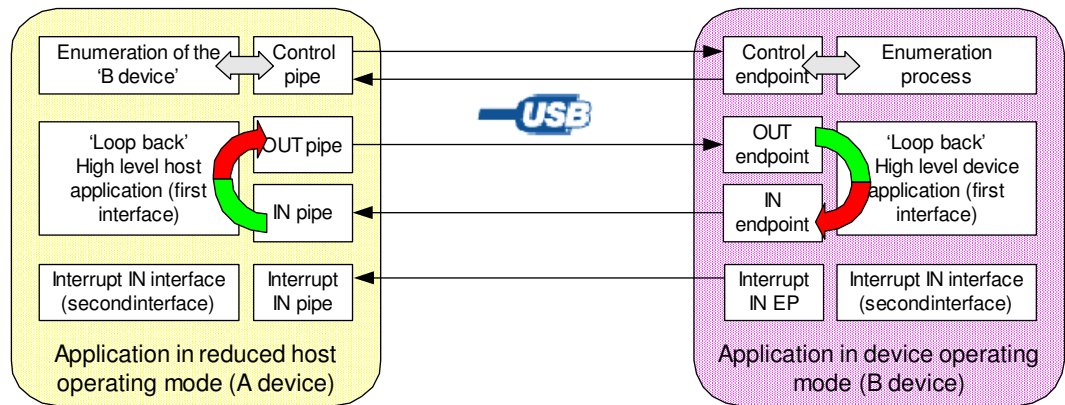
Enumeration of the 'B device'

Control pipe

'Loop back' High level host application (first interface)

OUT pipe

IN pipe

Interrupt IN interface (secondinterface)

Interrupt IN pipe

Application in reduced host operating mode (A device)

USB

Control endpoint

Enumeration process

OUT endpoint

IN endpoint

'Loop back' High level device application (first interface)

Interrupt IN EP

Interrupt IN interface (secondinterface)

Application in device operating mode (B device)